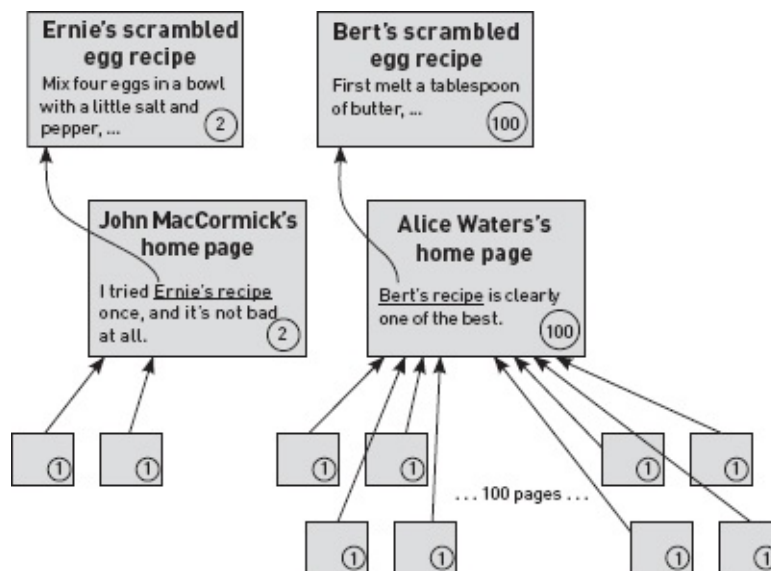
Ernie's scrambled egg recipe

Mix four eggs in a bowl with a little salt and pepper, ...

2

Bert's scrambled egg recipe

First melt a tablespoon of butter, ...

100

John MacCormick's home page

I tried Ernie's recipe once, and it's not bad at all.

2

Alice Waters's home page

Bert's recipe is clearly one of the best.

100

1

1

1

1

1

1

. . . 100 pages . . .

1

1

1

1